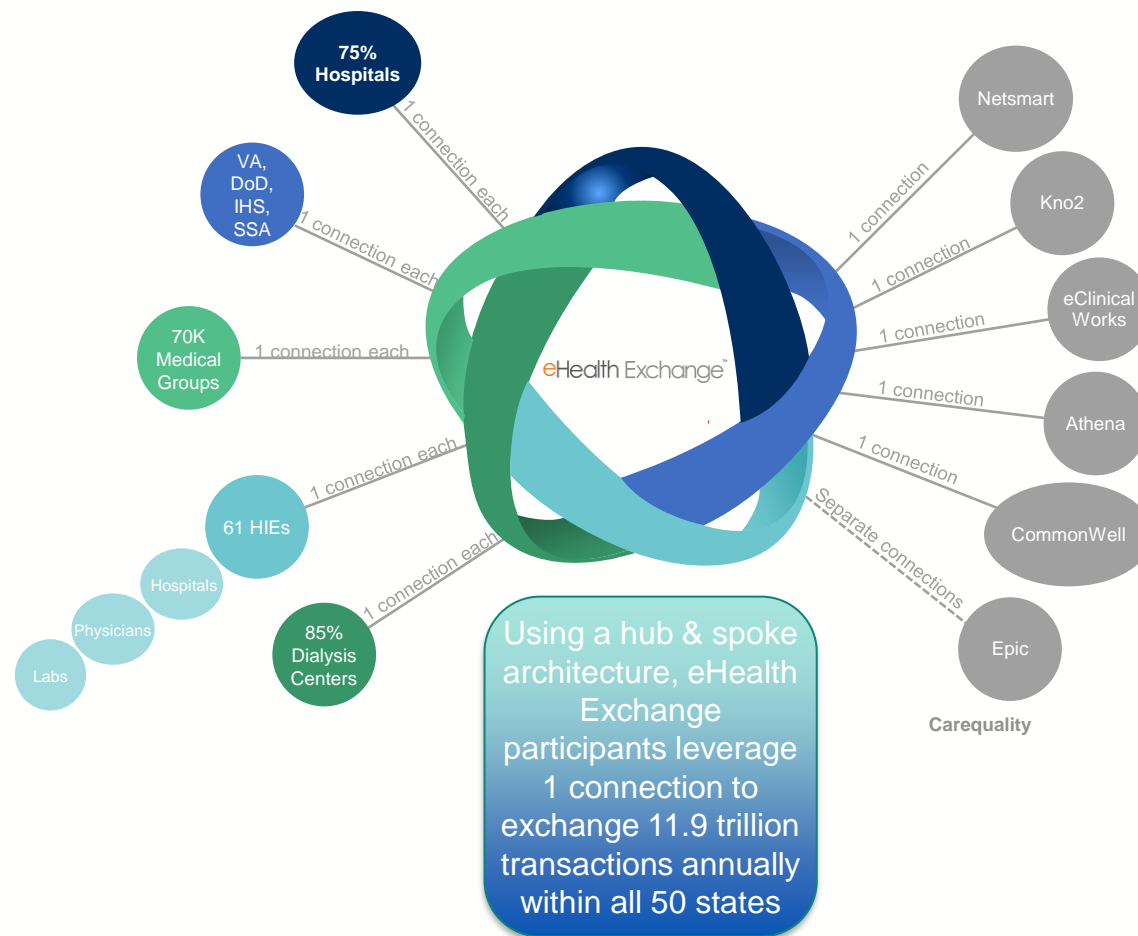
75% Hospitals

1 connection each

VA, DoD, IHS, SSA

1 connection each

70K Medical Groups

1 connection each

1 connection each

61 HIEs

Hospitals

Physicians

Labs

1 connection each

85% Dialysis Centers

eHealth Exchange™

Netsmart

1 connection

Kno2

1 connection

eClinical Works

1 connection

1 connection

Athena

1 connection

CommonWell

Separate connections

Epic

Carequality

Using a hub & spoke architecture, eHealth Exchange participants leverage 1 connection to exchange 11.9 trillion transactions annually within all 50 states